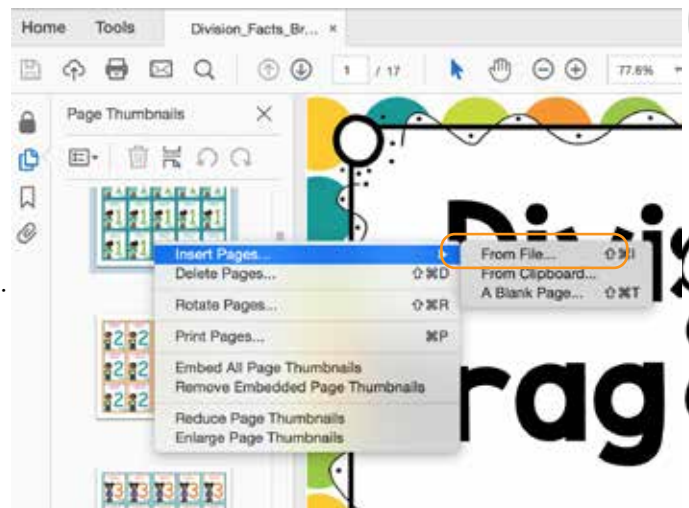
Home Tools Division_Facts_Br... ×

1 / 17 77.6%

Page Thumbnails ×

Insert Pages...
Delete Pages... ⇧⌘D
Rotate Pages... ⇧⌘R
Print Pages... ⌘P
Embed All Page Thumbnails
Remove Embedded Page Thumbnails
Reduce Page Thumbnails
Enlarge Page Thumbnails

From File... ⇧⌘I
From Clipboard...
A Blank Page... ⇧⌘T

Divis
rag